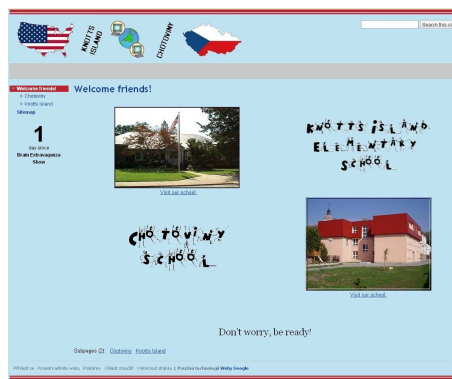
KNOTTS ISLAND

CHOTOVINY

Search this site

Welcome friends!
Chotoviny
Knotts Island
Sitemap

1
day since
Brain Extravaganza Show

Welcome friends!

KNOTTS ISLAND ELEMENTARY SCHOOL

Visit our school.

CHOTOVINY SCHOOL

Visit our school.

Don't worry, be ready!

Subpages (2): Chotoviny Knotts Island

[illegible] | Nedávné aktivity webu | Podmínky | Ohlásit zneužití | Vytisknout stránku | Používá technologii Weby Google